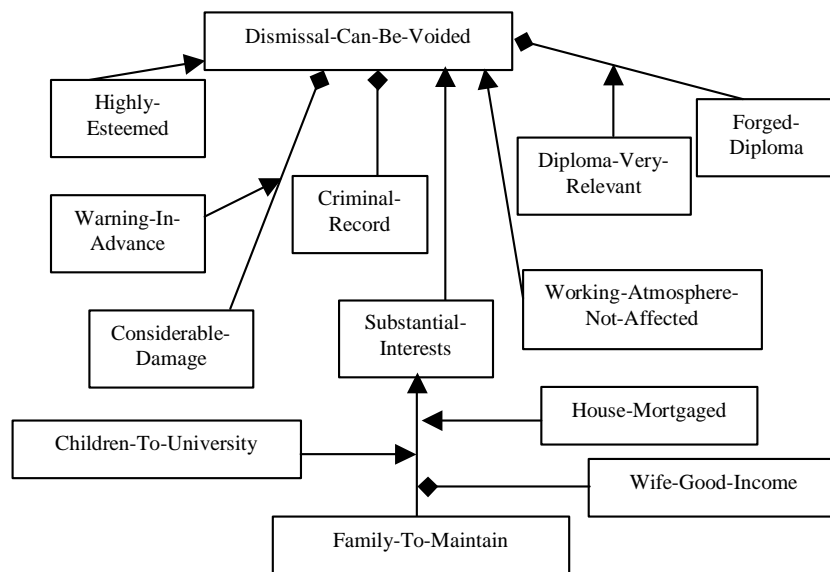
Dismissal-Can-Be-Voided

Highly-Esteemed

Forged-Diploma

Diploma-Very-Relevant

Criminal-Record

Warning-In-Advance

Working-Atmosphere-Not-Affected

Substantial-Interests

Considerable-Damage

House-Mortgaged

Children-To-University

Wife-Good-Income

Family-To-Maintain